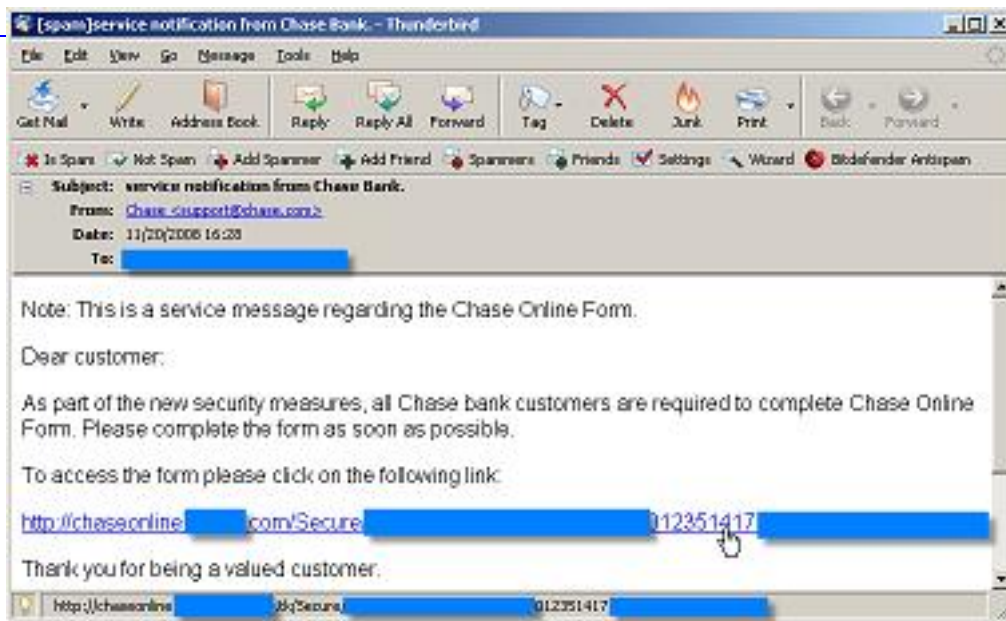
[spam]service notification from Chase Bank. - Thunderbird

File Edit View Go Message Tools Help

Get Mail Write Address Book Reply Reply All Forward Tag Delete Junk Print Back Forward

Is Spam Not Spam Add Spammer Add Friend Spammers Friends Settings Wizard Bitdefender Antispam

Subject: service notification from Chase Bank.
From: Chase <support@chase.com>
Date: 11/20/2008 16:28
To: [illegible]

Note: This is a service message regarding the Chase Online Form.

Dear customer:

As part of the new security measures, all Chase bank customers are required to complete Chase Online Form. Please complete the form as soon as possible.

To access the form please click on the following link:

http://chaseonline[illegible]com/Secure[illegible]012351417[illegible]

Thank you for being a valued customer.

http://chaseonline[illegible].dk/Secure/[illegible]012351417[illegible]